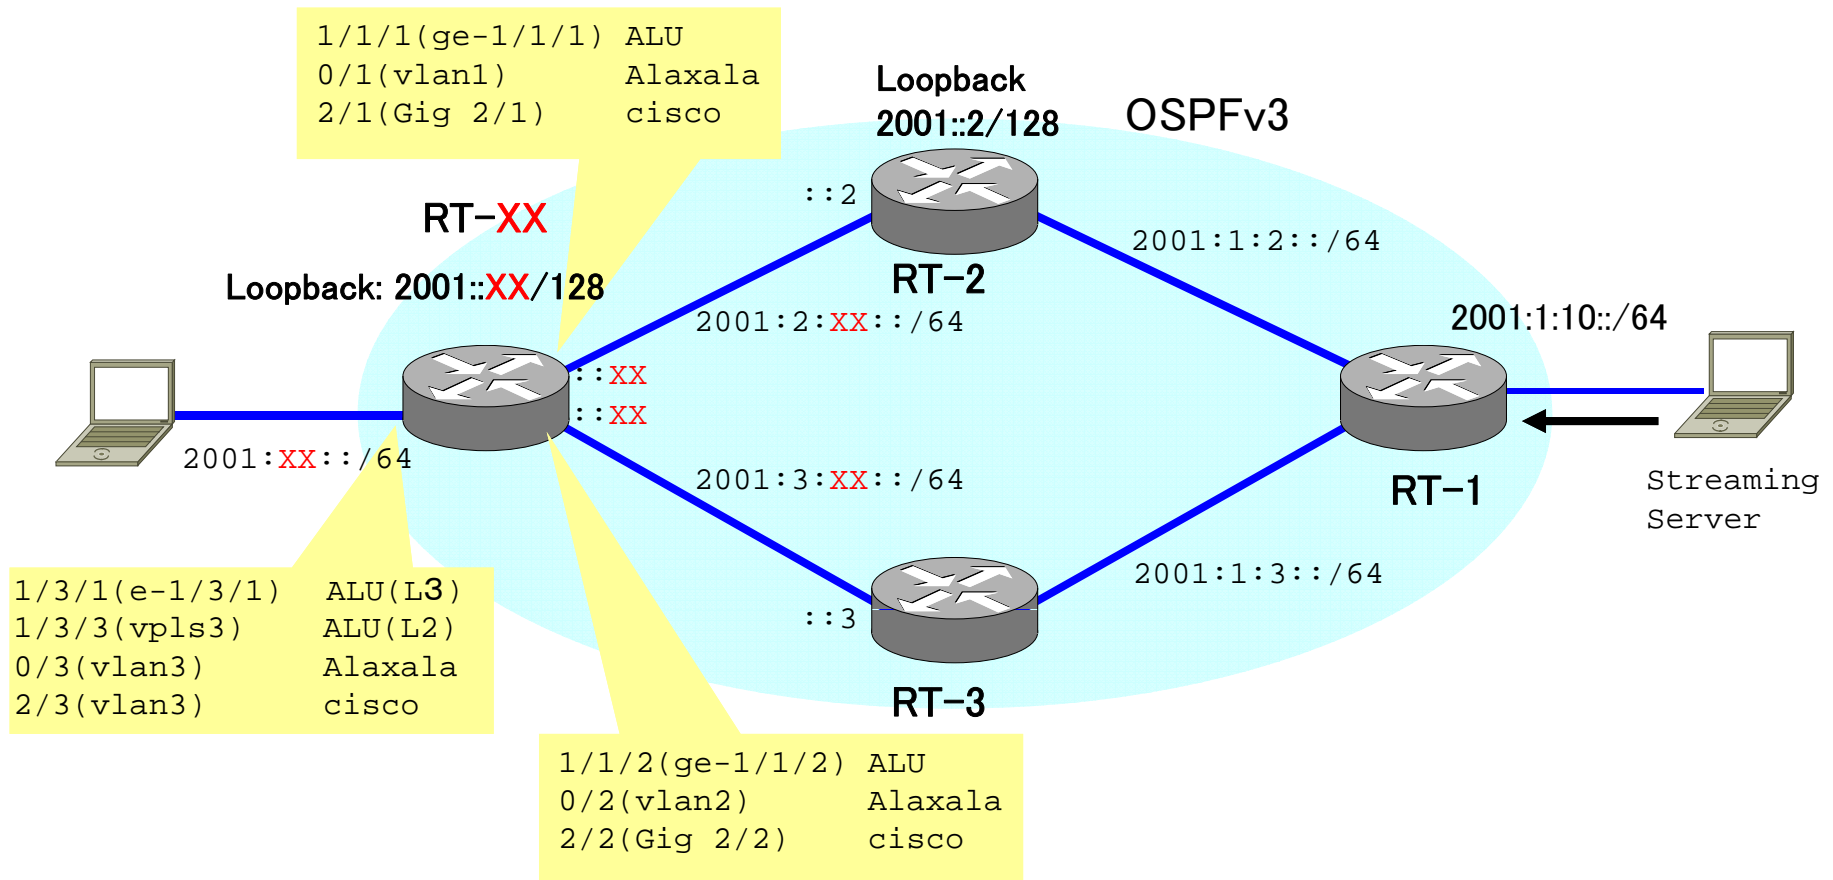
1/1/1(ge-1/1/1) ALU
0/1(vlan1) Alaxala
2/1(Gig 2/1) cisco

Loopback
2001::2/128

OSPFv3

RT-XX

::2

Loopback: 2001::XX/128

RT-2

2001:1:2::/64

2001:2:XX::/64

2001:1:10::/64

::XX
::XX

2001:XX::/64

2001:3:XX::/64

RT-1

Streaming
Server

2001:1:3::/64

::3

1/3/1(e-1/3/1) ALU(L3)
1/3/3(vpls3) ALU(L2)
0/3(vlan3) Alaxala
2/3(vlan3) cisco

RT-3

1/1/2(ge-1/1/2) ALU
0/2(vlan2) Alaxala
2/2(Gig 2/2) cisco